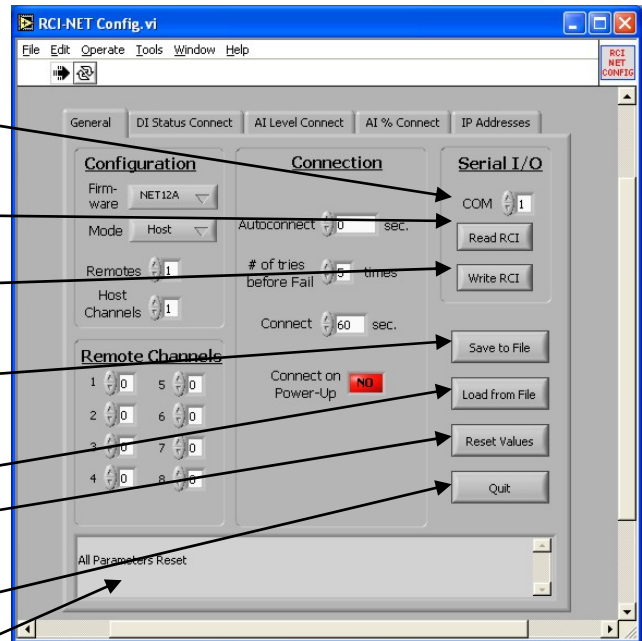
RCI-NET Config.vi

File Edit Operate Tools Window Help

RCI NET CONFIG

General | DI Status Connect | AI Level Connect | AI % Connect | IP Addresses

Configuration

Firmware NET12A

Mode Host

Remotes 1

Host Channels 1

Remote Channels

1 0
5 0
2 0
6 0
3 0
7 0
4 0
8 0

Connection

Autoconnect 0 sec.

# of tries before Fail 5 times

Connect 60 sec.

Connect on Power-Up NO

Serial I/O

COM 1

Read RCI

Write RCI

Save to File

Load from File

Reset Values

Quit

All Parameters Reset